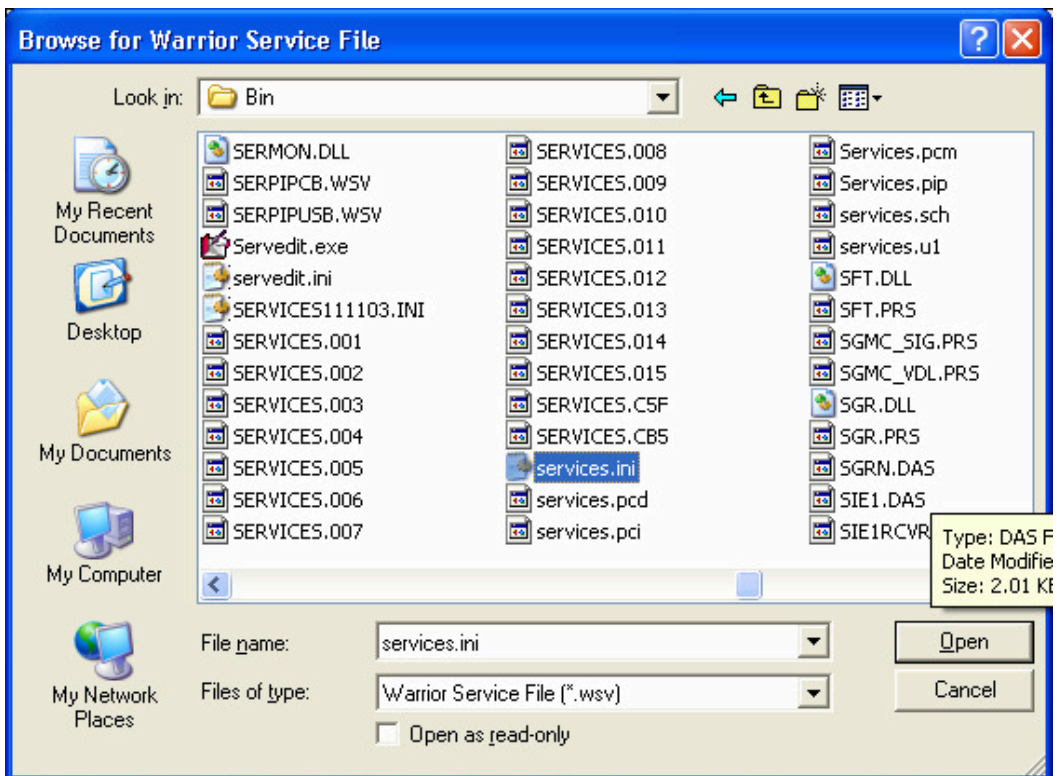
Browse for Warrior Service File

Look in: Bin

My Recent Documents
Desktop
My Documents
My Computer
My Network Places

SERMON.DLL
SERPIPCB.WSV
SERPIPUSB.WSV
Servedit.exe
servedit.ini
SERVICES111103.INI
SERVICES.001
SERVICES.002
SERVICES.003
SERVICES.004
SERVICES.005
SERVICES.006
SERVICES.007

SERVICES.008
SERVICES.009
SERVICES.010
SERVICES.011
SERVICES.012
SERVICES.013
SERVICES.014
SERVICES.015
SERVICES.C5F
SERVICES.CB5
services.ini
services.pcd
services.pci

Services.pcm
Services.pip
services.sch
services.u1
SFT.DLL
SFT.PRS
SGMC_SIG.PRS
SGMC_VDL.PRS
SGR.DLL
SGR.PRS
SGRN.DAS
SIE1.DAS
SIE1RCVR

Type: DAS F
Date Modifie
Size: 2.01 KE

File name: services.ini
Files of type: Warrior Service File (*.wsv)
Open as read-only

Open
Cancel